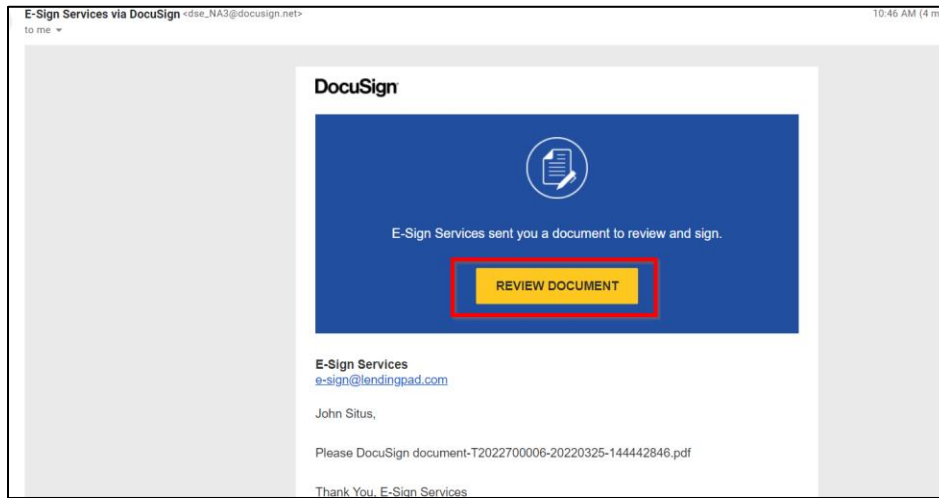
E-Sign Services via DocuSign <dse_NA3@docusign.net>
to me

10:46 AM (4 m

DocuSign

E-Sign Services sent you a document to review and sign.

REVIEW DOCUMENT

E-Sign Services
e-sign@lendingpad.com

John Situs,

Please DocuSign document-T2022700006-20220325-144442846.pdf

Thank You, E-Sign Services